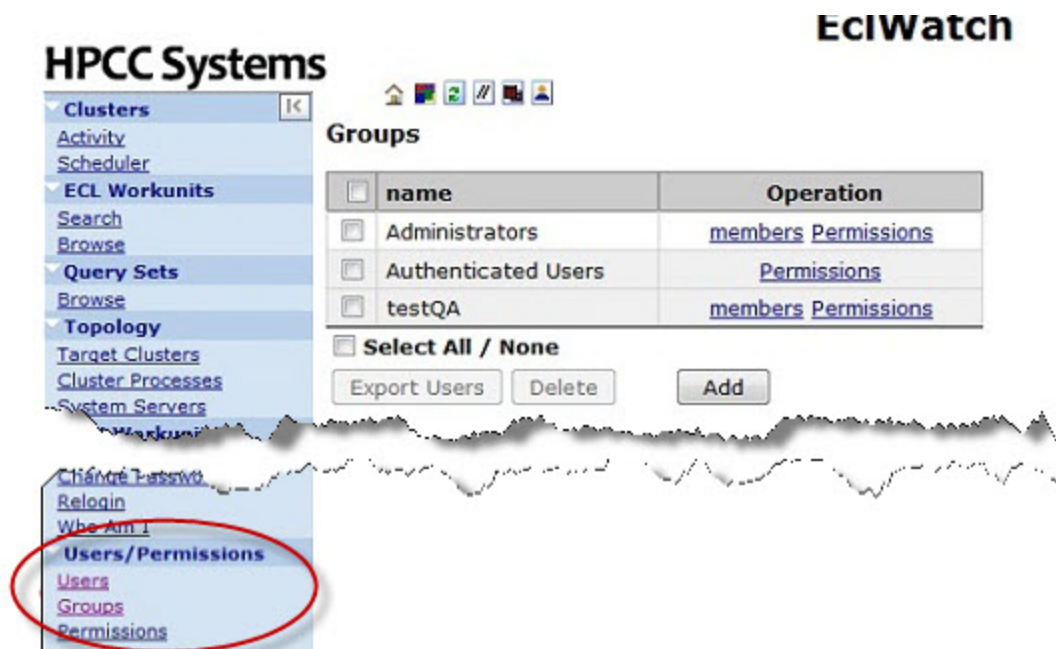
EclWatch

HPCC Systems

Clusters
Activity
Scheduler
ECL Workunits
Search
Browse
Query Sets
Browse
Topology
Target Clusters
Cluster Processes
System Servers
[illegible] Workuni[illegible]

Change Passwo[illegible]
Relogin
Who Am I
Users/Permissions
Users
Groups
Permissions

Groups

| | name | Operation |
|---|---|---|
| | Administrators | members Permissions |
| | Authenticated Users | Permissions |
| | testQA | members Permissions |

Select All / None

Export Users Delete Add